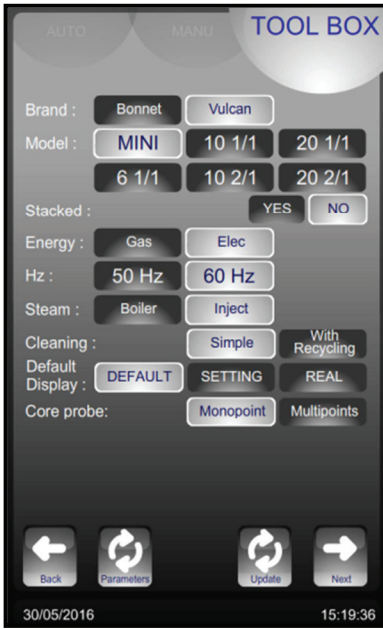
AUTO MANU TOOL BOX

Brand : Bonnet Vulcan

Model : MINI 10 1/1 20 1/1

6 1/1 10 2/1 20 2/1

Stacked : YES NO

Energy : Gas Elec

Hz : 50 Hz 60 Hz

Steam : Boiler Inject

Cleaning : Simple With Recycling

Default Display : DEFAULT SETTING REAL

Core probe: Monopoint Multipoints

Back Parameters Update Next

30/05/2016 15:19:36